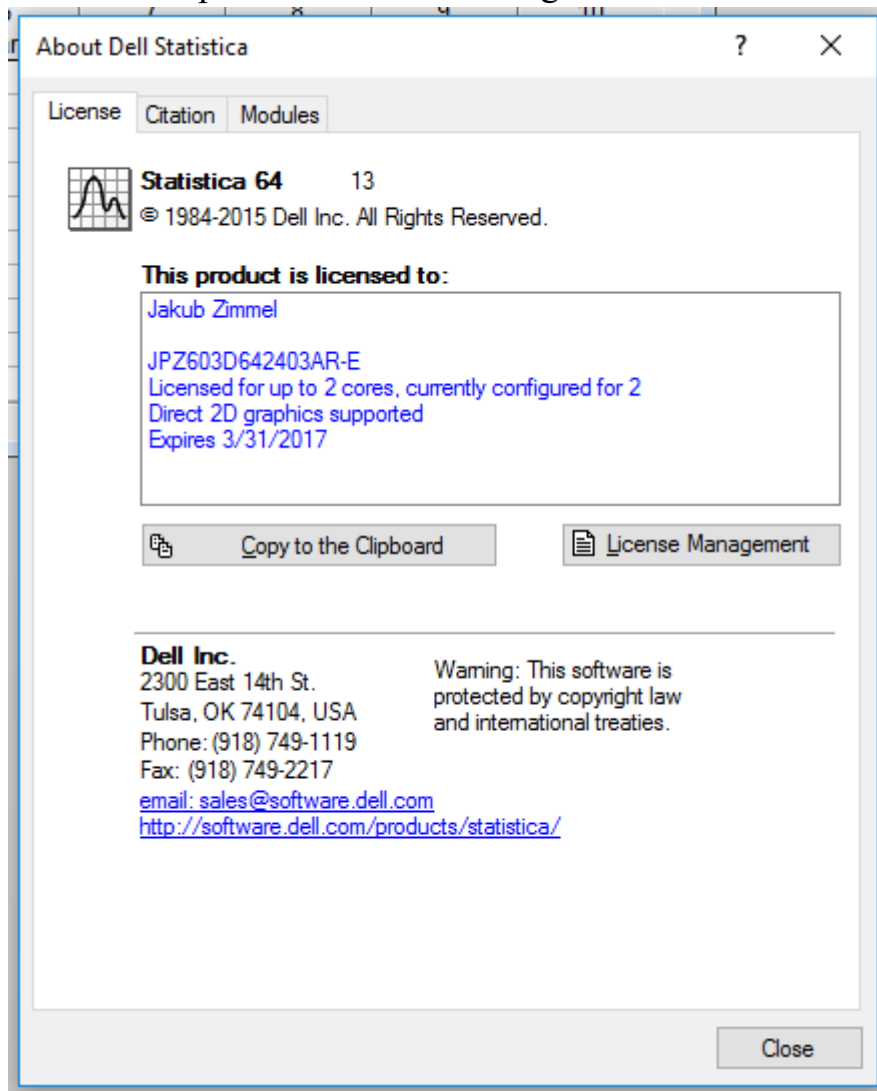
About Dell Statistica ? ×

License Citation Modules

Statistica 64 13
© 1984-2015 Dell Inc. All Rights Reserved.

This product is licensed to:

Jakub Zimmel

JPZ603D642403AR-E
Licensed for up to 2 cores, currently configured for 2
Direct 2D graphics supported
Expires 3/31/2017

Copy to the Clipboard

License Management

Dell Inc.
2300 East 14th St.
Tulsa, OK 74104, USA
Phone: (918) 749-1119
Fax: (918) 749-2217
email: sales@software.dell.com
http://software.dell.com/products/statistica/

Warning: This software is protected by copyright law and international treaties.

Close